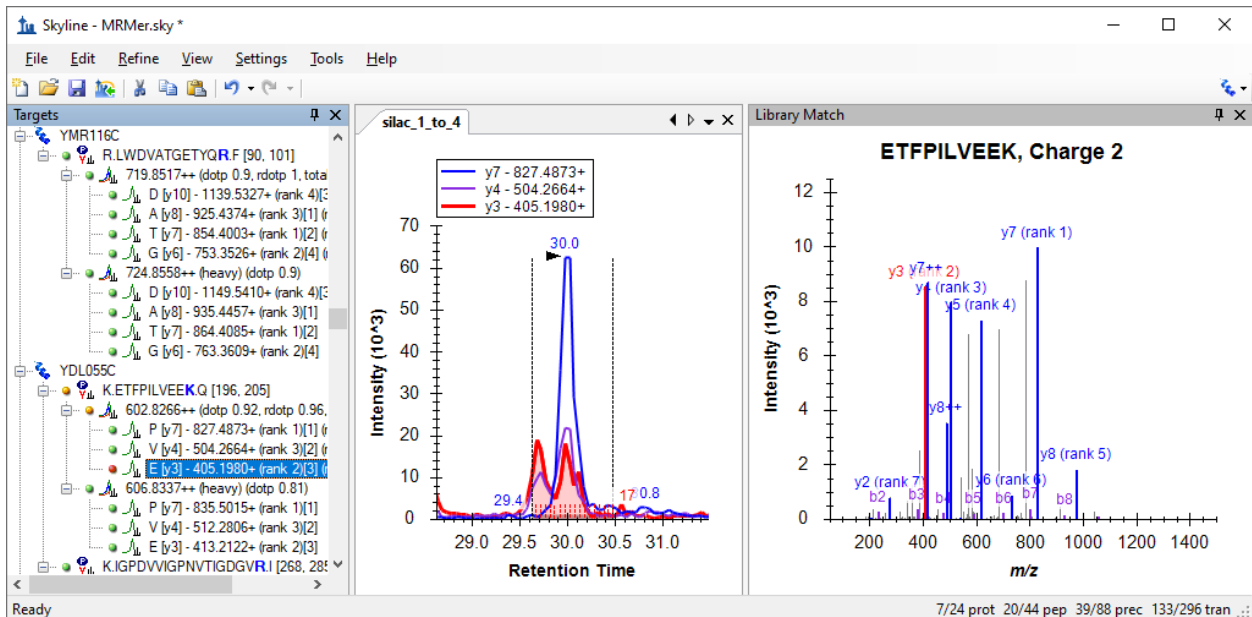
Skyline - MRMer.sky *

File Edit Refine View Settings Tools Help

Targets

YMR116C
R.LWDVATGETYQR.F [90, 101]
719.8517++ (dotp 0.9, rdotp 1, tota
D [y10] - 1139.5327+ (rank 4)[3
A [y8] - 925.4374+ (rank 3)[1] (
T [y7] - 854.4003+ (rank 1)[2] (
G [y6] - 753.3526+ (rank 2)[4] (
724.8558++ (heavy) (dotp 0.9)
D [y10] - 1149.5410+ (rank 4)[3
A [y8] - 935.4457+ (rank 3)[1]
T [y7] - 864.4085+ (rank 1)[2]
G [y6] - 763.3609+ (rank 2)[4]
YDL055C
K.ETFPILVEEK.Q [196, 205]
602.8266++ (dotp 0.92, rdotp 0.96,
P [y7] - 827.4873+ (rank 1)[1] (
V [y4] - 504.2664+ (rank 3)[2] (
E [y3] - 405.1980+ (rank 2)[3] (
606.8337++ (heavy) (dotp 0.81)
P [y7] - 835.5015+ (rank 1)[1]
V [y4] - 512.2806+ (rank 3)[2]
E [y3] - 413.2122+ (rank 2)[3]
K.IGPDVVIGPNVTIGDGVR.I [268, 28

silac_1_to_4

y7 - 827.4873+
y4 - 504.2664+
y3 - 405.1980+

70
60
50
40
30
20
10
0
Intensity (10^3)
30.0
29.4
17
0.8
29.0 29.5 30.0 30.5 31.0
Retention Time

Library Match

ETFPILVEEK, Charge 2

12
10
8
6
4
2
0
Intensity (10^3)
y7 (rank 1)
y3 (rank 2)
y7++
y4 (rank 3)
y5 (rank 4)
y8++
y8 (rank 5)
y2 (rank 7)
y6 (rank 6)
b2 b3 b4 b5 b6 b7 b8
200 400 600 800 1000 1200 1400
m/z

Ready
7/24 prot 20/44 pep 39/88 prec 133/296 tran